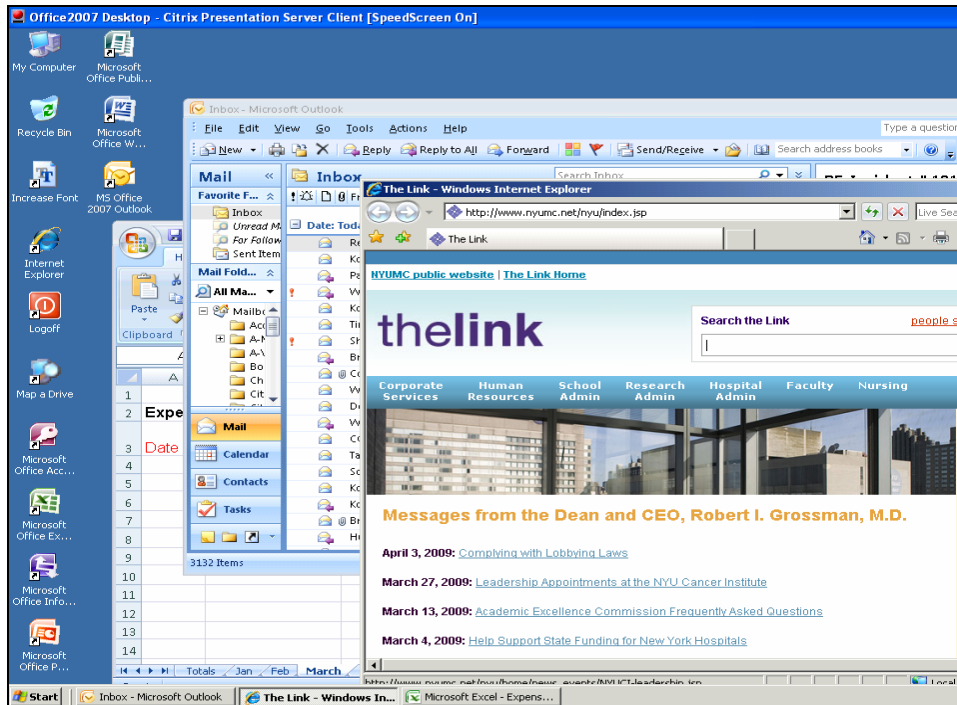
Office2007 Desktop - Citrix Presentation Server Client [SpeedScreen On]

My Computer
Microsoft Office Publi...
Recycle Bin
Microsoft Office W...
Increase Font
MS Office 2007 Outlook
Internet Explorer
Logoff
Map a Drive
Microsoft Office Acc...
Microsoft Office Ex...
Microsoft Office Info...
Microsoft Office P...

Inbox - Microsoft Outlook
File Edit View Go Tools Actions Help
Type a question
New Reply Reply to All Forward Send/Receive Search address books
Mail
Favorite F...
Inbox
Unread M
For Follow
Sent Item
Mail Fold...
All Ma...
Mailbo
Acc
A-N
A-\
Bo
Ch
Cit
Mail
Calendar
Contacts
Tasks
3132 Items
Inbox
Search Inbox
Date: Toda
Re
Kc
Pa
W
Kc
Tit
Sh
Br
Cc
W
Dc
W
Cc
Ta
Sc
Kc
Kc
Hc

Paste
Clipboard
A
1
2 Expe
3 Date
4
5
6
7
8
9
10
11
12
13
14
Totals Jan Feb March

The Link - Windows Internet Explorer
http://www.nyumc.net/nyu/index.jsp
Live Sea
The Link
NYUMC public website | The Link Home
thelink
Search the Link
people s
Corporate Services
Human Resources
School Admin
Research Admin
Hospital Admin
Faculty
Nursing
Messages from the Dean and CEO, Robert I. Grossman, M.D.
April 3, 2009: Complying with Lobbying Laws
March 27, 2009: Leadership Appointments at the NYU Cancer Institute
March 13, 2009: Academic Excellence Commission Frequently Asked Questions
March 4, 2009: Help Support State Funding for New York Hospitals
http://www.nyumc.net/nyu/home/news_events/NYUCI-leadership.jsp
Local

Start
Inbox - Microsoft Outlook
The Link - Windows In...
Microsoft Excel - Expens...